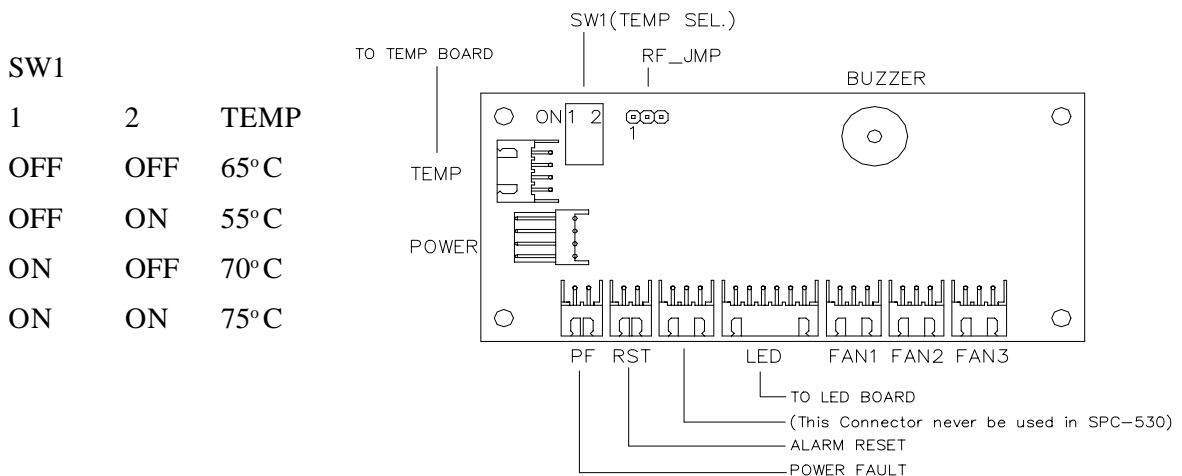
SW1

| 1 | 2 | TEMP |
|---|---|---|
| OFF | OFF | 65$^o$C |
| OFF | ON | 55$^o$C |
| ON | OFF | 70$^o$C |
| ON | ON | 75$^o$C |

SW1(TEMP SEL.)

TO TEMP BOARD

RF_JMP

BUZZER

ON 1 2

1

TEMP

POWER

PF RST LED FAN1 FAN2 FAN3

TO LED BOARD

(This Connector never be used in SPC-530)

ALARM RESET

POWER FAULT